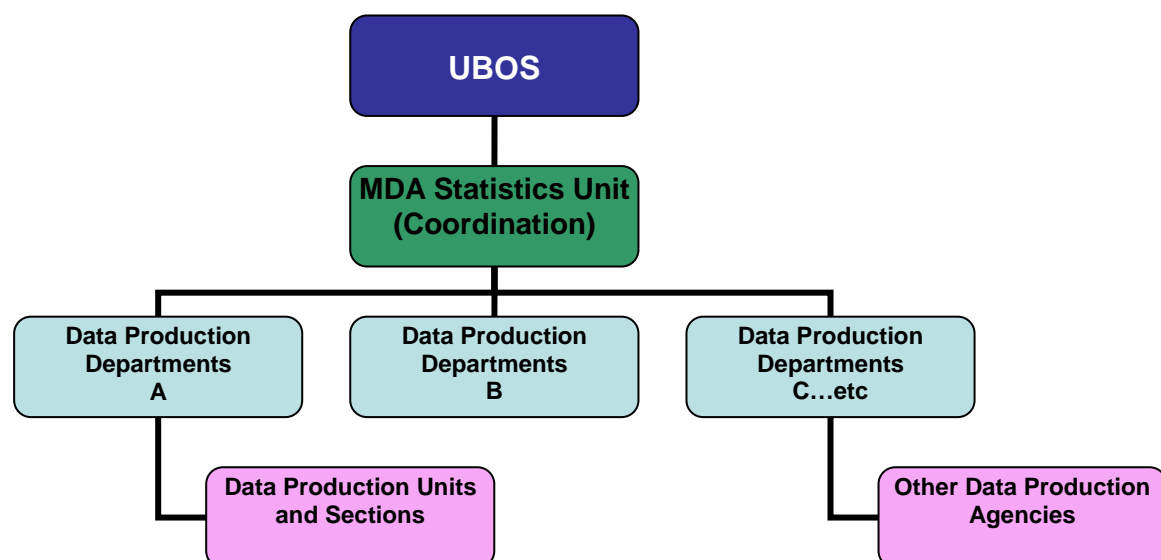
UBOS

MDA Statistics Unit
(Coordination)

Data Production Departments
A

Data Production Departments
B

Data Production Departments
C…etc

Data Production Units and Sections

Other Data Production Agencies